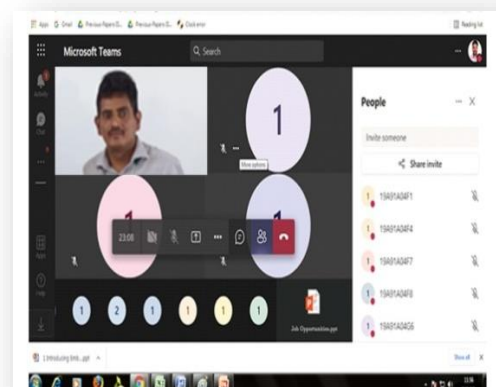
Apps Gmail Previous Papers D... Previous Papers D... Clock error

Reading list

Microsoft Teams

Search

1

More options

1

1

23:08

1 2 1 1 1 1

Job Opportunities.ppt

People

Invite someone

Share invite

19A81A04F1

19A81A04F4

19A81A04F7

19A81A04F8

19A81A04G6

Introducing tmb...ppt

Show all

13:56